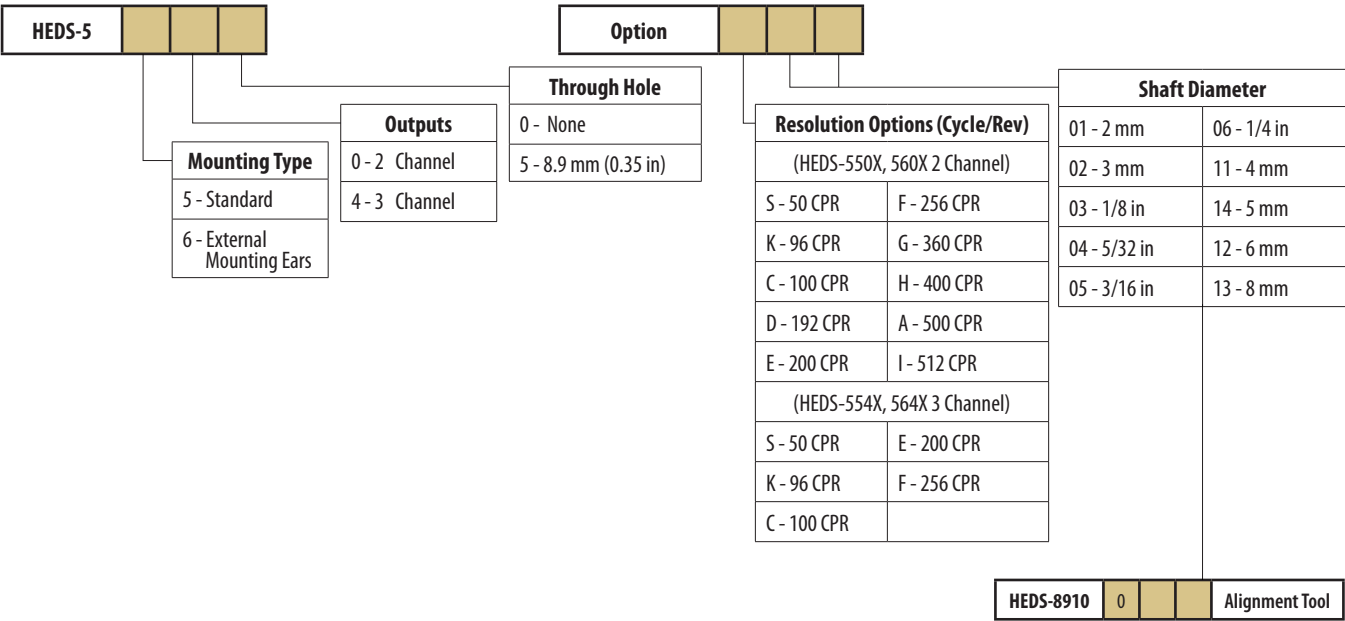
HEDS-5

Option

Mounting Type
5 - Standard
6 - External Mounting Ears

Outputs
0 - 2 Channel
4 - 3 Channel

Through Hole
0 - None
5 - 8.9 mm (0.35 in)

Resolution Options (Cycle/Rev)

| (HEDS-550X, 560X 2 Channel) | |
|---|---|
| S - 50 CPR | F - 256 CPR |
| K - 96 CPR | G - 360 CPR |
| C - 100 CPR | H - 400 CPR |
| D - 192 CPR | A - 500 CPR |
| E - 200 CPR | I - 512 CPR |
| (HEDS-554X, 564X 3 Channel) | |
| S - 50 CPR | E - 200 CPR |
| K - 96 CPR | F - 256 CPR |
| C - 100 CPR | |

Shaft Diameter

| | |
|---|---|
| 01 - 2 mm | 06 - 1/4 in |
| 02 - 3 mm | 11 - 4 mm |
| 03 - 1/8 in | 14 - 5 mm |
| 04 - 5/32 in | 12 - 6 mm |
| 05 - 3/16 in | 13 - 8 mm |

HEDS-8910 0 Alignment Tool